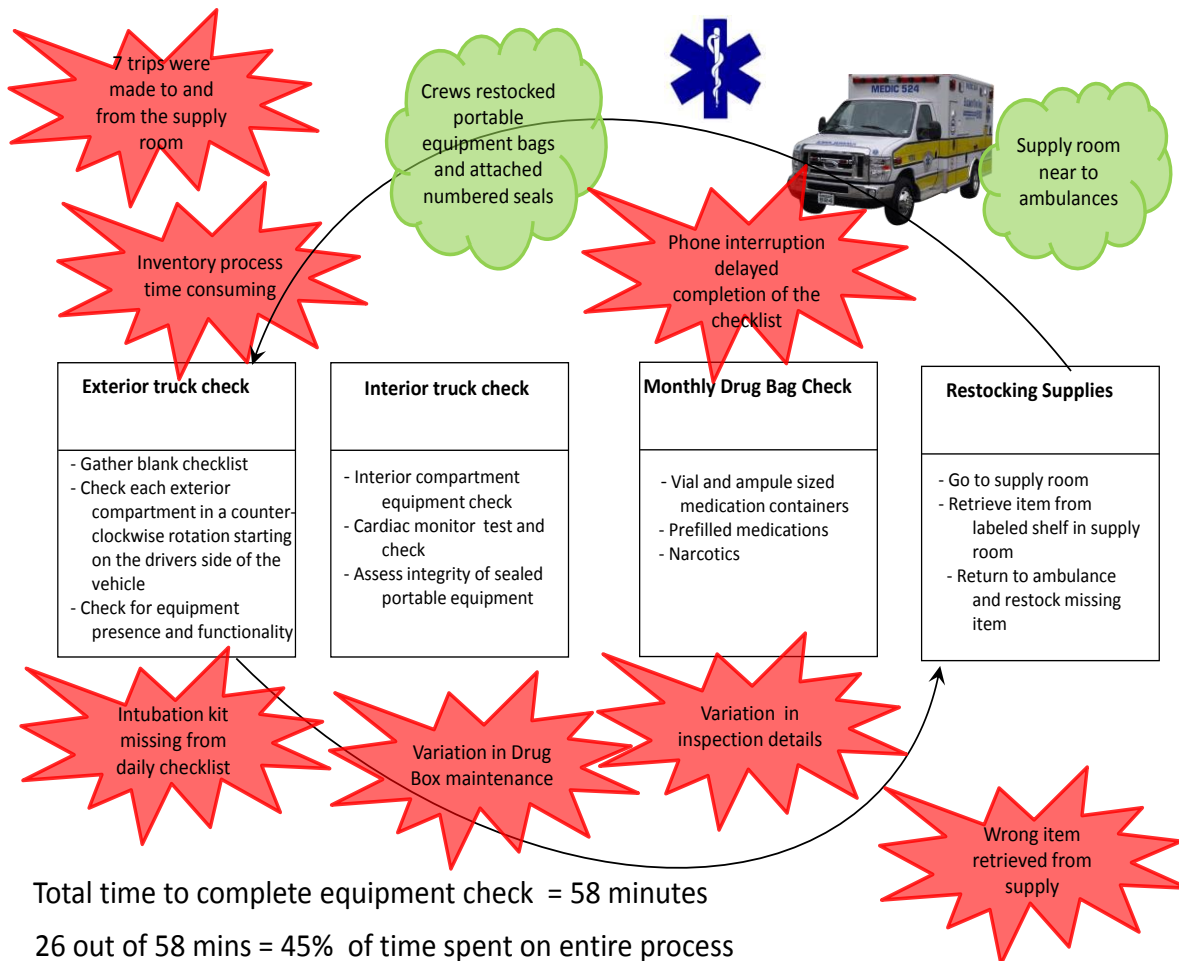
7 trips were made to and from the supply room

Crews restocked portable equipment bags and attached numbered seals

MEDIC 524

Supply room near to ambulances

Inventory process time consuming

Phone interruption delayed completion of the checklist

Exterior truck check

- Gather blank checklist
- Check each exterior compartment in a counter-clockwise rotation starting on the drivers side of the vehicle
- Check for equipment presence and functionality

Interior truck check

- Interior compartment equipment check
- Cardiac monitor test and check
- Assess integrity of sealed portable equipment

Monthly Drug Bag Check

- Vial and ampule sized medication containers
- Prefilled medications
- Narcotics

Restocking Supplies

- Go to supply room
- Retrieve item from labeled shelf in supply room
- Return to ambulance and restock missing item

Intubation kit missing from daily checklist

Variation in Drug Box maintenance

Variation in inspection details

Wrong item retrieved from supply

Total time to complete equipment check = 58 minutes

26 out of 58 mins = 45% of time spent on entire process